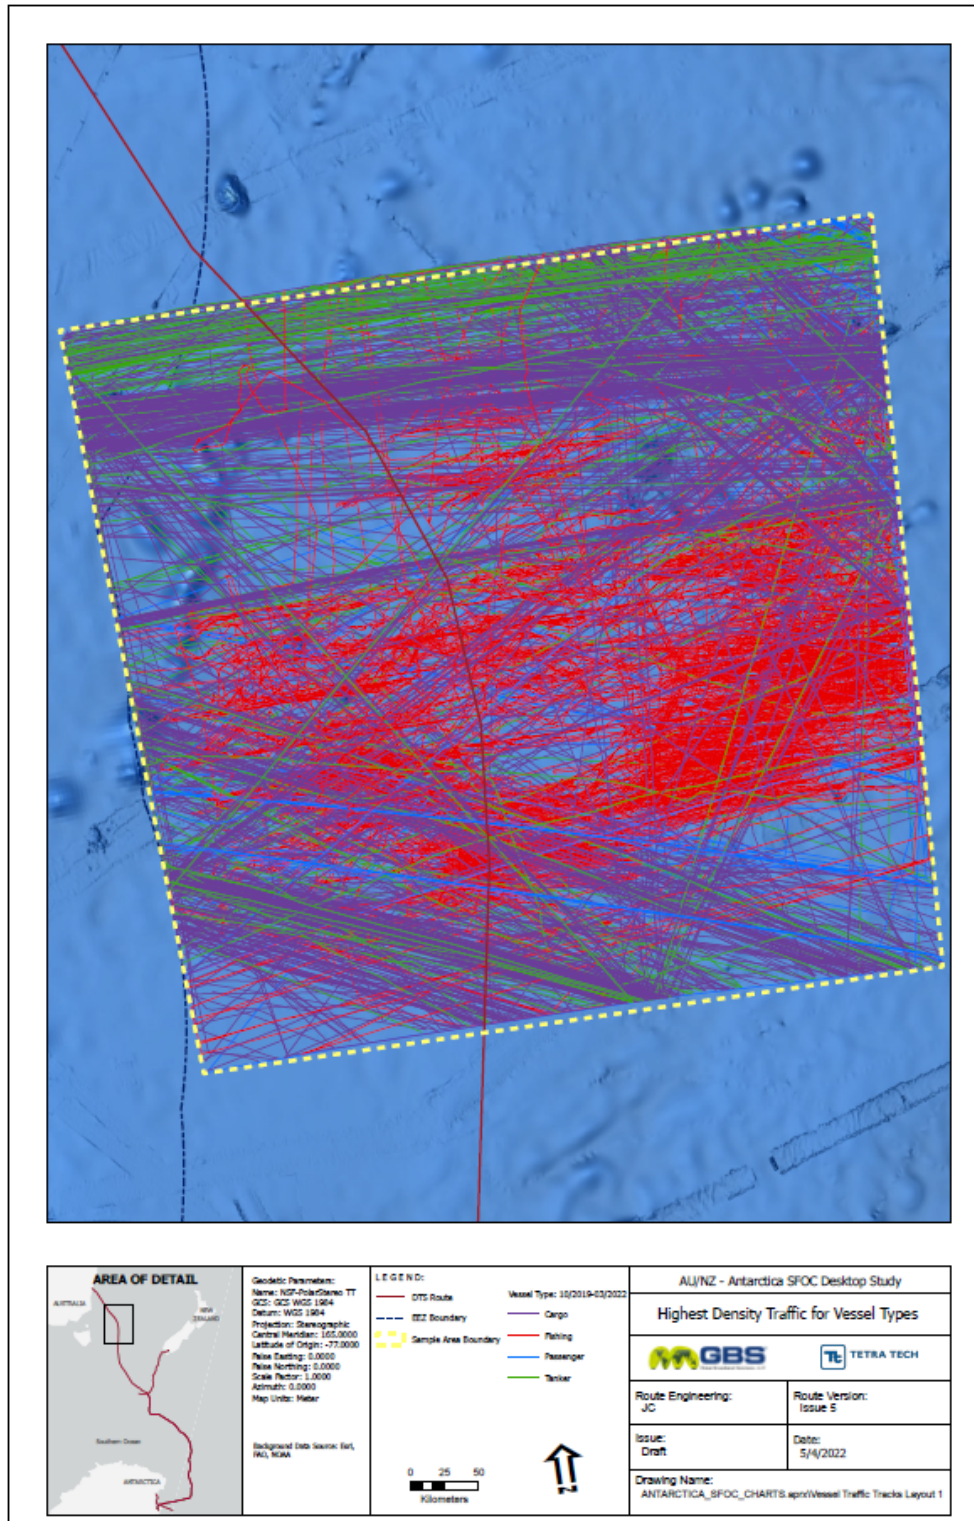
AREA OF DETAIL

AUSTRALIA

NEW ZEALAND

Southern Ocean

ANTARCTICA

Geodetic Parameters:
Name: NSF-PolarStereo TT
GCS: GCS WGS 1984
Datum: WGS 1984
Projection: Stereographic
Central Meridian: 165.0000
Latitude of Origin: -77.0000
False Easting: 0.0000
False Northing: 0.0000
Scale Factor: 1.0000
Azimuth: 0.0000
Map Units: Meter

Background Data Source: Esri, FAO, NOAA

LEGEND:

DTS Route

EEZ Boundary

Sample Area Boundary

Vessel Type: 10/2019-03/2022

Cargo

Fishing

Passenger

Tanker

0 25 50
Kilometers

AU/NZ - Antarctica SFOC Desktop Study

Highest Density Traffic for Vessel Types

GBS

TETRA TECH

Route Engineering:
JC

Route Version:
Issue 5

Issue:
Draft

Date:
5/4/2022

Drawing Name:
ANTARCTICA_SFOC_CHARTS.aprx\Vessel Traffic Tracks Layout 1